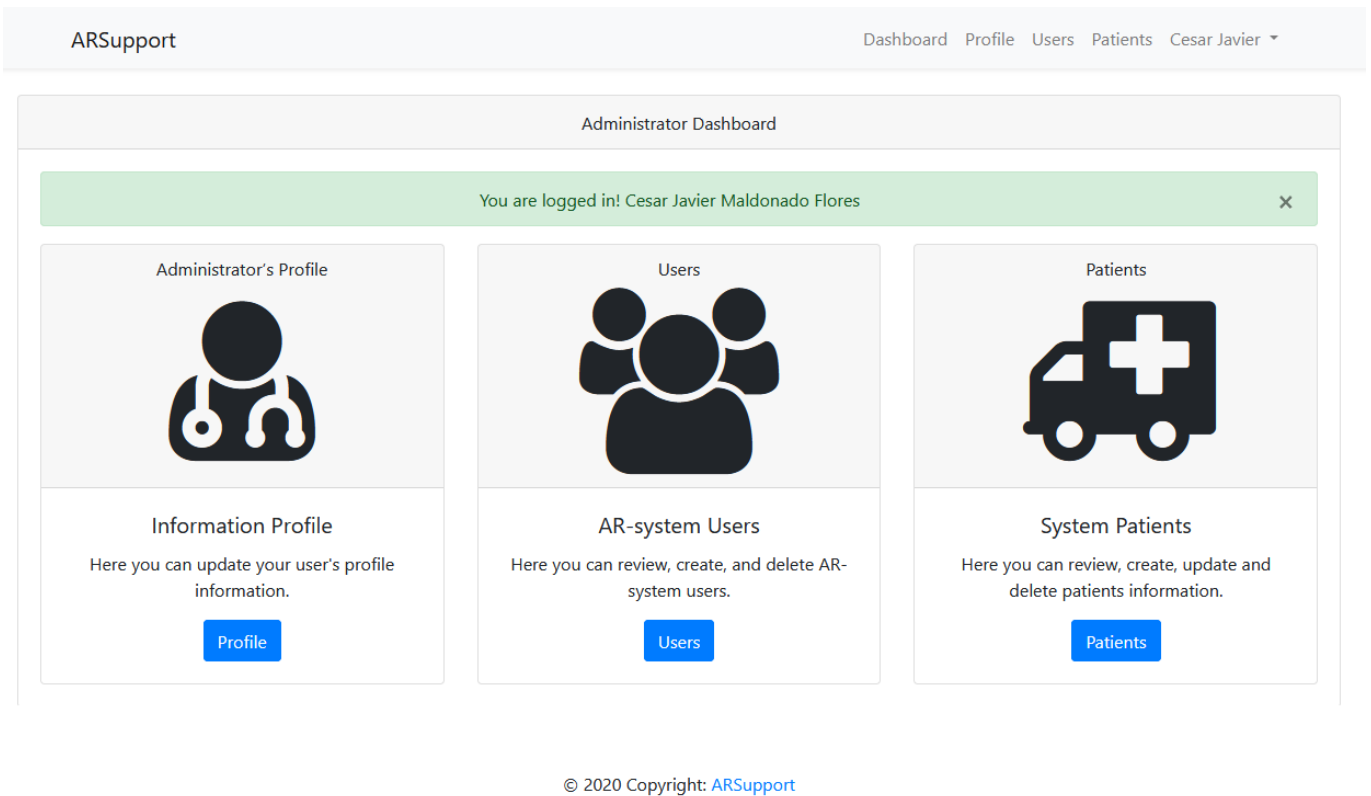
ARSupport

Dashboard Profile Users Patients Cesar Javier

Administrator Dashboard

You are logged in! Cesar Javier Maldonado Flores

×

Administrator's Profile

Information Profile

Here you can update your user's profile information.

Profile

Users

AR-system Users

Here you can review, create, and delete AR-system users.

Users

Patients

System Patients

Here you can review, create, update and delete patients information.

Patients

© 2020 Copyright: ARSupport